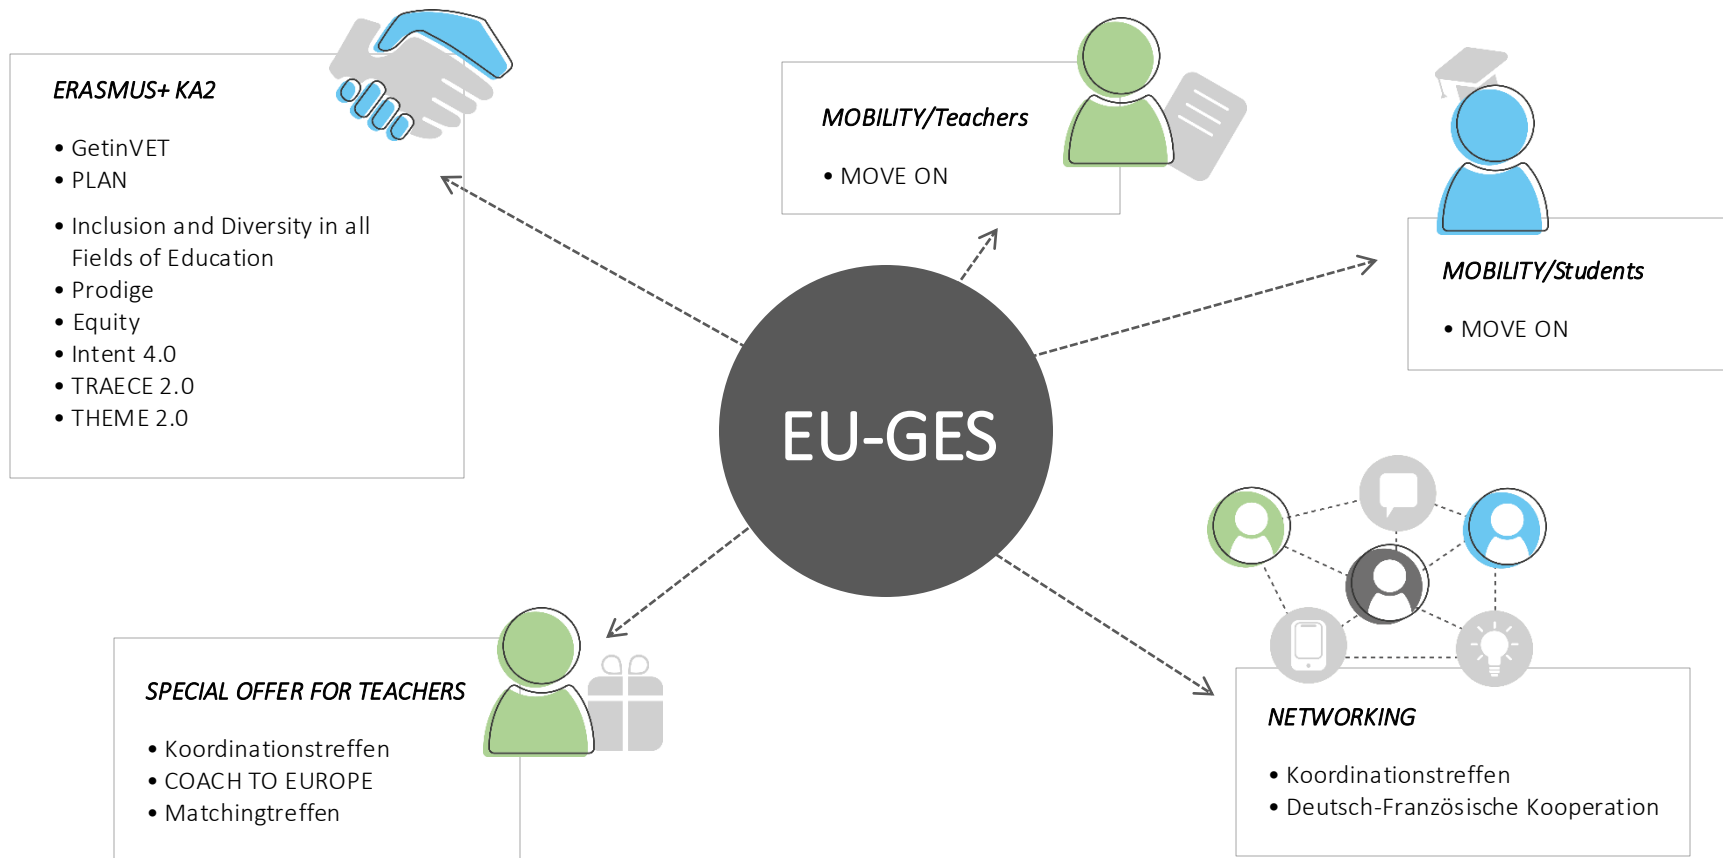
ERASMUS+ KA2

• GetinVET
• PLAN
• Inclusion and Diversity in all Fields of Education
• Prodige
• Equity
• Intent 4.0
• TRAECE 2.0
• THEME 2.0

MOBILITY/Teachers

• MOVE ON

MOBILITY/Students

• MOVE ON

EU-GES

SPECIAL OFFER FOR TEACHERS

• Koordinationstreffen
• COACH TO EUROPE
• Matchingtreffen

NETWORKING

• Koordinationstreffen
• Deutsch-Französische Kooperation